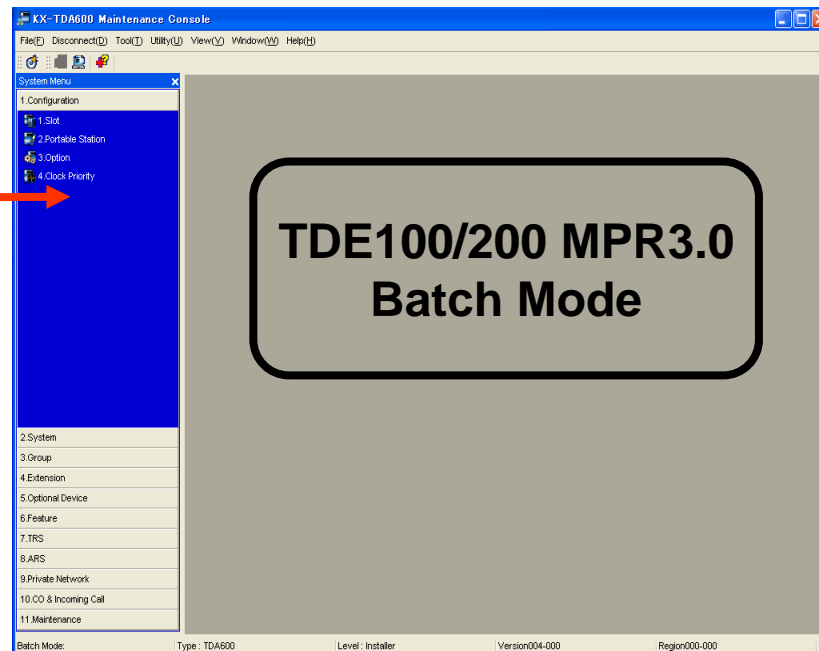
KX-TDA600 Maintenance Console

File(F) Disconnect(D) Tool(T) Utility(U) View(V) Window(W) Help(H)

System Menu

1.Configuration

1.Slot
2.Portable Station
3.Option
4.Clock Priority

TDE100/200 MPR3.0
Batch Mode

2.System
3.Group
4.Extension
5.Optional Device
6.Feature
7.TRS
8.ARS
9.Private Network
10.CO & Incoming Call
11.Maintenance

Batch Mode:
Type : TDA600
Level : Installer
Version004-000
Region000-000